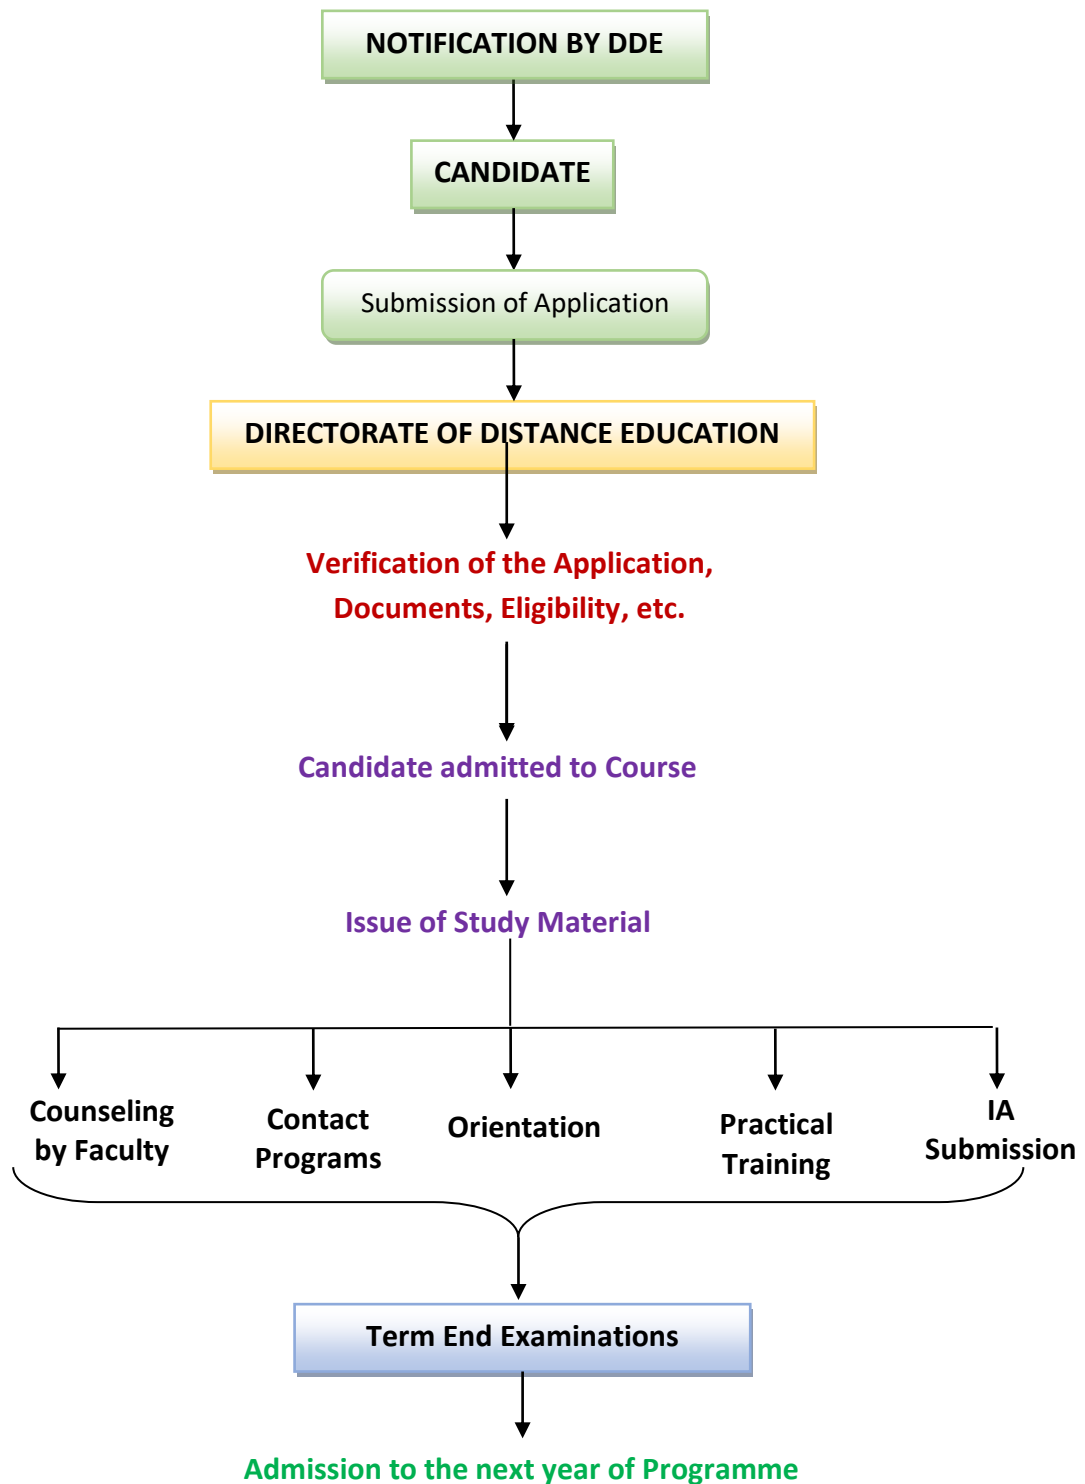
NOTIFICATION BY DDE

CANDIDATE

Submission of Application

DIRECTORATE OF DISTANCE EDUCATION

Verification of the Application, Documents, Eligibility, etc.

Candidate admitted to Course

Issue of Study Material

Counseling by Faculty

Contact Programs

Orientation

Practical Training

IA Submission

Term End Examinations

Admission to the next year of Programme